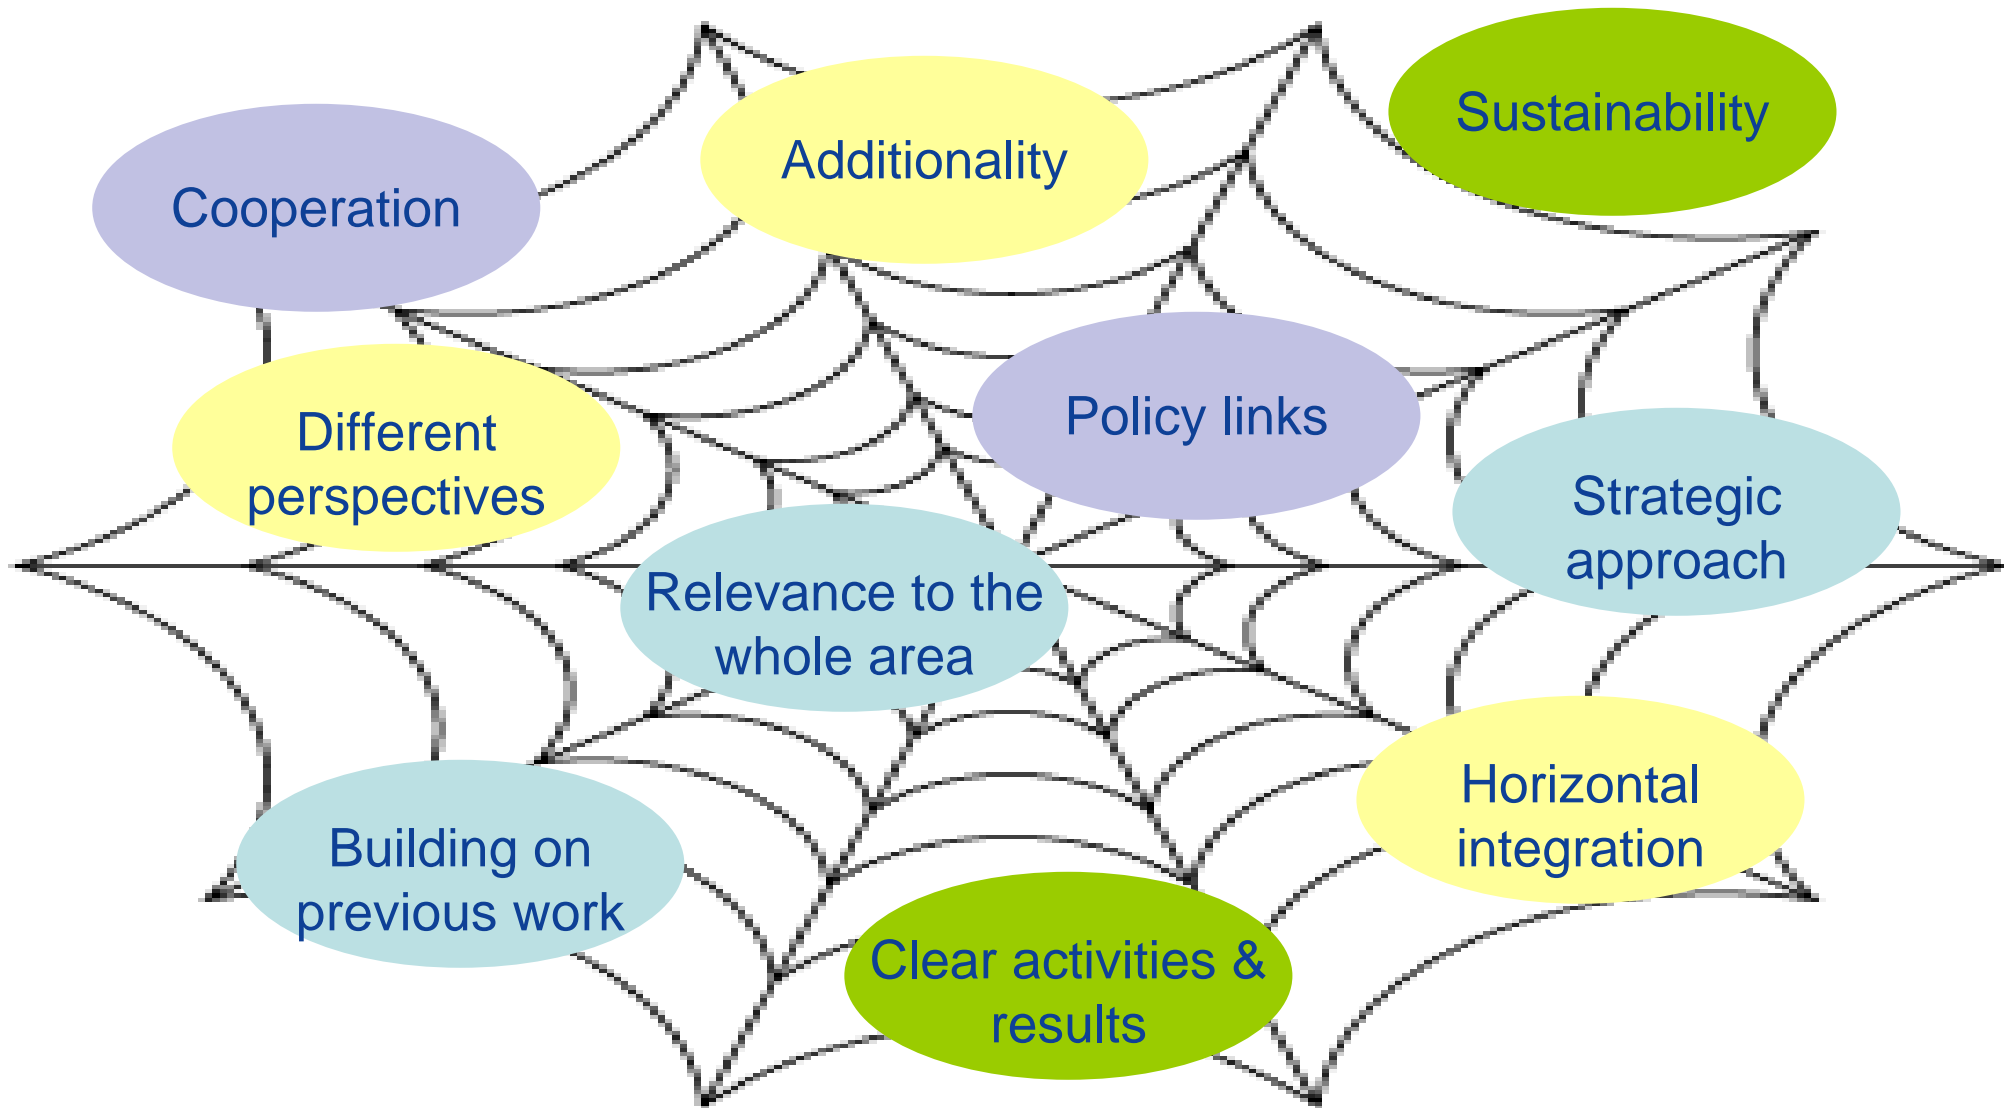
Sustainability

Additionality

Cooperation

Policy links

Different perspectives

Strategic approach

Relevance to the whole area

Horizontal integration

Building on previous work

Clear activities & results